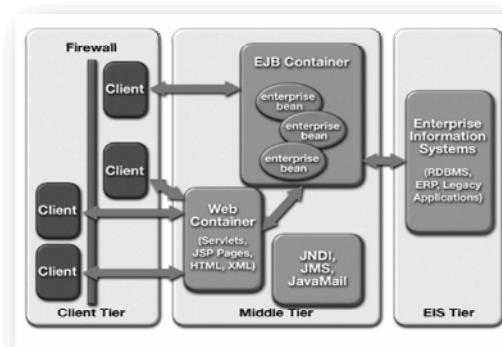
Firewall

Client

Client

Client

Client

Client Tier

EJB Container

enterprise bean

enterprise bean

enterprise bean

Web Container (Servlets, JSP Pages, HTML, XML)

JNDI, JMS, JavaMail

Middle Tier

Enterprise Information Systems (RDBMS, ERP, Legacy Applications)

EIS Tier